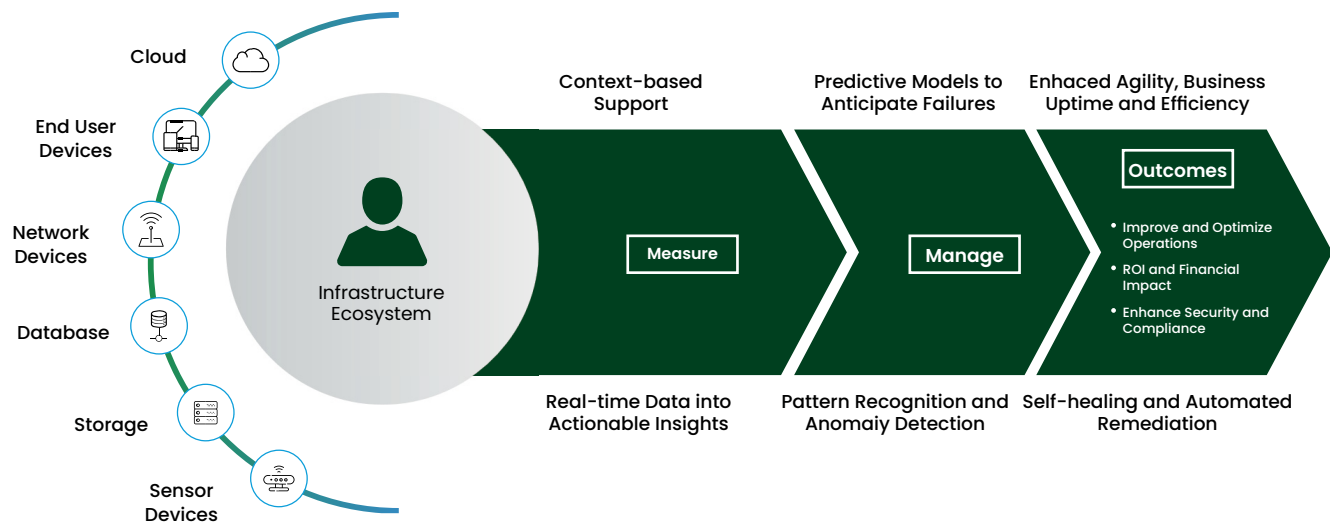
Cloud

End User Devices

Network Devices

Database

Storage

Sensor Devices

Infrastructure Ecosystem

Context-based Support

Predictive Models to Anticipate Failures

Enhaced Agility, Business Uptime and Efficiency

Measure

Manage

Outcomes

• Improve and Optimize Operations
• ROI and Financial Impact
• Enhance Security and Compliance

Real-time Data into Actionable Insights

Pattern Recognition and Anomaiy Detection

Self-healing and Automated Remediation